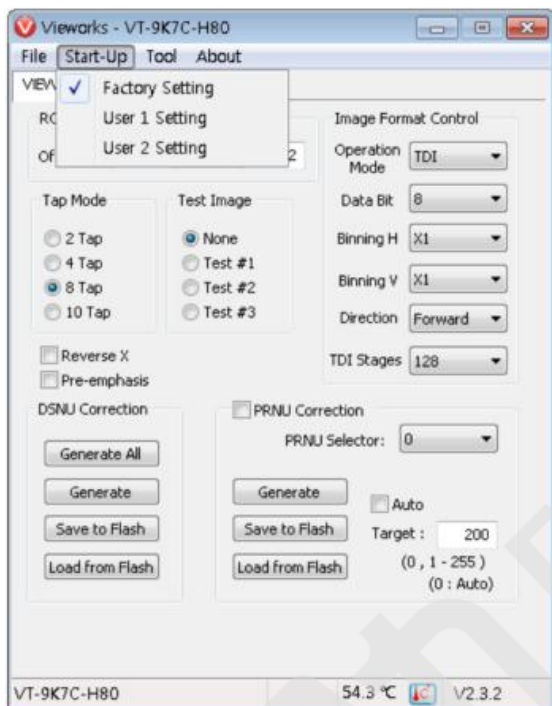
Vieworks - VT-9K7C-H80

File Start-Up Tool About

VIEW

✓ Factory Setting
User 1 Setting
User 2 Setting

RO

Of

2

Image Format Control

Operation Mode TDI

Data Bit 8

Binning H X1

Binning V X1

Direction Forward

TDI Stages 128

Tap Mode

2 Tap
4 Tap
8 Tap
10 Tap

Test Image

None
Test #1
Test #2
Test #3

Reverse X
Pre-emphasis

DSNU Correction

Generate All

Generate

Save to Flash

Load from Flash

PRNU Correction

PRNU Selector: 0

Generate

Save to Flash

Load from Flash

Auto

Target : 200

(0 , 1 - 255 )
(0 : Auto)

VT-9K7C-H80

54.3 ℃

V2.3.2